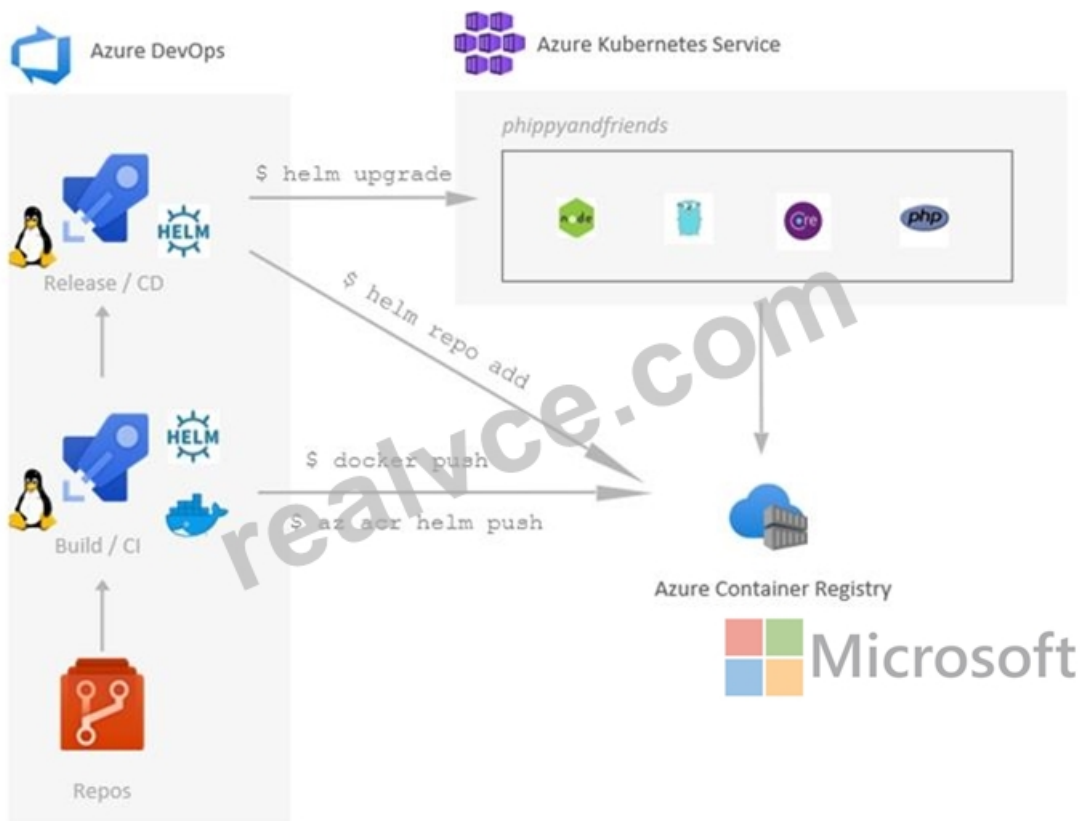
Azure DevOps

Azure Kubernetes Service

phippyandfriends

$ helm upgrade

HELM

Release / CD

$ helm repo add

realvce.com

HELM

$ docker push

$ az acr helm push

Build / CI

Azure Container Registry

Microsoft

Repos

node

php